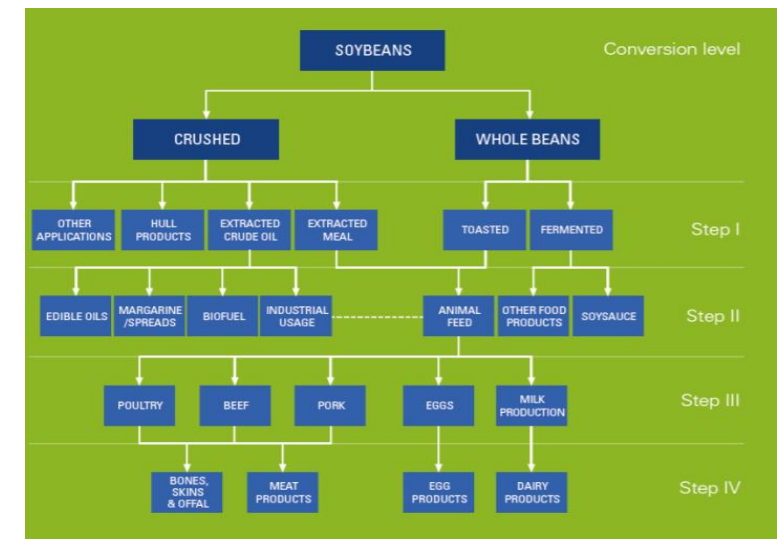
SOYBEANS

Conversion level

CRUSHED

WHOLE BEANS

OTHER APPLICATIONS

HULL PRODUCTS

EXTRACTED CRUDE OIL

EXTRACTED MEAL

TOASTED

FERMENTED

Step I

EDIBLE OILS

MARGARINE /SPREADS

BIOFUEL

INDUSTRIAL USAGE

ANIMAL FEED

OTHER FOOD PRODUCTS

SOYSAUCE

Step II

POULTRY

BEEF

PORK

EGGS

MILK PRODUCTION

Step III

BONES, SKINS & OFFAL

MEAT PRODUCTS

EGG PRODUCTS

DAIRY PRODUCTS

Step IV